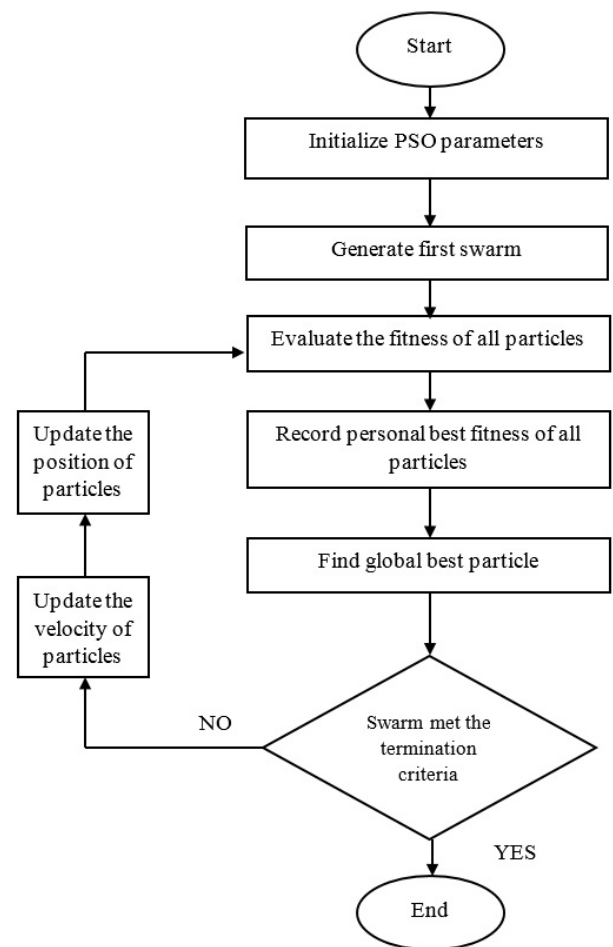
Start

Initialize PSO parameters

Generate first swarm

Evaluate the fitness of all particles

Record personal best fitness of all particles

Find global best particle

Swarm met the termination criteria

NO

Update the velocity of particles

Update the position of particles

YES

End